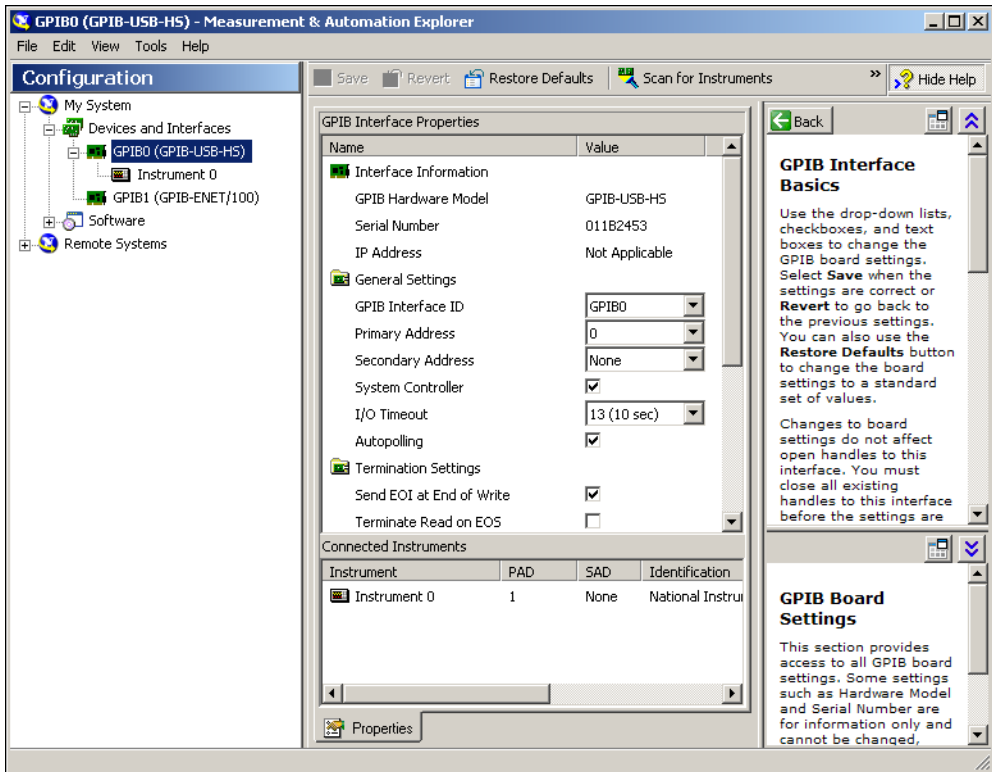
GPIB0 (GPIB-USB-HS) - Measurement & Automation Explorer

File Edit View Tools Help

Configuration

My System
Devices and Interfaces
GPIB0 (GPIB-USB-HS)
Instrument 0
GPIB1 (GPIB-ENET/100)
Software
Remote Systems

Save Revert Restore Defaults Scan for Instruments Hide Help

GPIB Interface Properties

| Name | Value |
|---|---|
| Interface Information | |
| GPIB Hardware Model | GPIB-USB-HS |
| Serial Number | 011B2453 |
| IP Address | Not Applicable |
| General Settings | |
| GPIB Interface ID | GPIB0 |
| Primary Address | 0 |
| Secondary Address | None |
| System Controller | ☑ |
| I/O Timeout | 13 (10 sec) |
| Autopolling | ☑ |
| Termination Settings | |
| Send EOI at End of Write | ☑ |
| Terminate Read on EOS | ☐ |

Connected Instruments

| Instrument | PAD | SAD | Identification |
|---|---|---|---|
| Instrument 0 | 1 | None | National Instru |

Properties

Back

GPIB Interface Basics

Use the drop-down lists, checkboxes, and text boxes to change the GPIB board settings. Select **Save** when the settings are correct or **Revert** to go back to the previous settings. You can also use the **Restore Defaults** button to change the board settings to a standard set of values.

Changes to board settings do not affect open handles to this interface. You must close all existing handles to this interface before the settings are

GPIB Board Settings

This section provides access to all GPIB board settings. Some settings such as Hardware Model and Serial Number are for information only and cannot be changed,